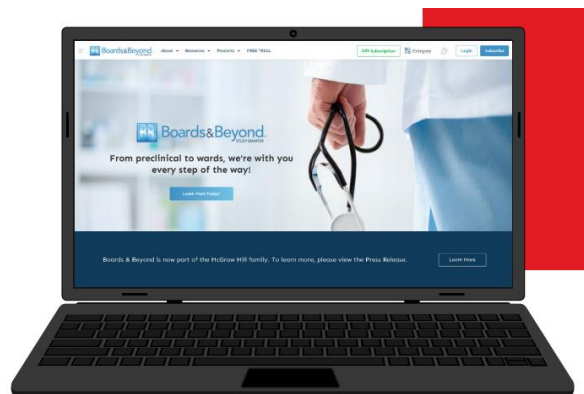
Boards&Beyond About Resources Products FREE TRIAL Gift Subscription Category Login Subscribe

Boards&Beyond STUDY SMARTER

From preclinical to wards, we're with you every step of the way!

Learn More Today!

Boards & Beyond is now part of the McGraw Hill family. To learn more, please view the Press Release.

Learn More